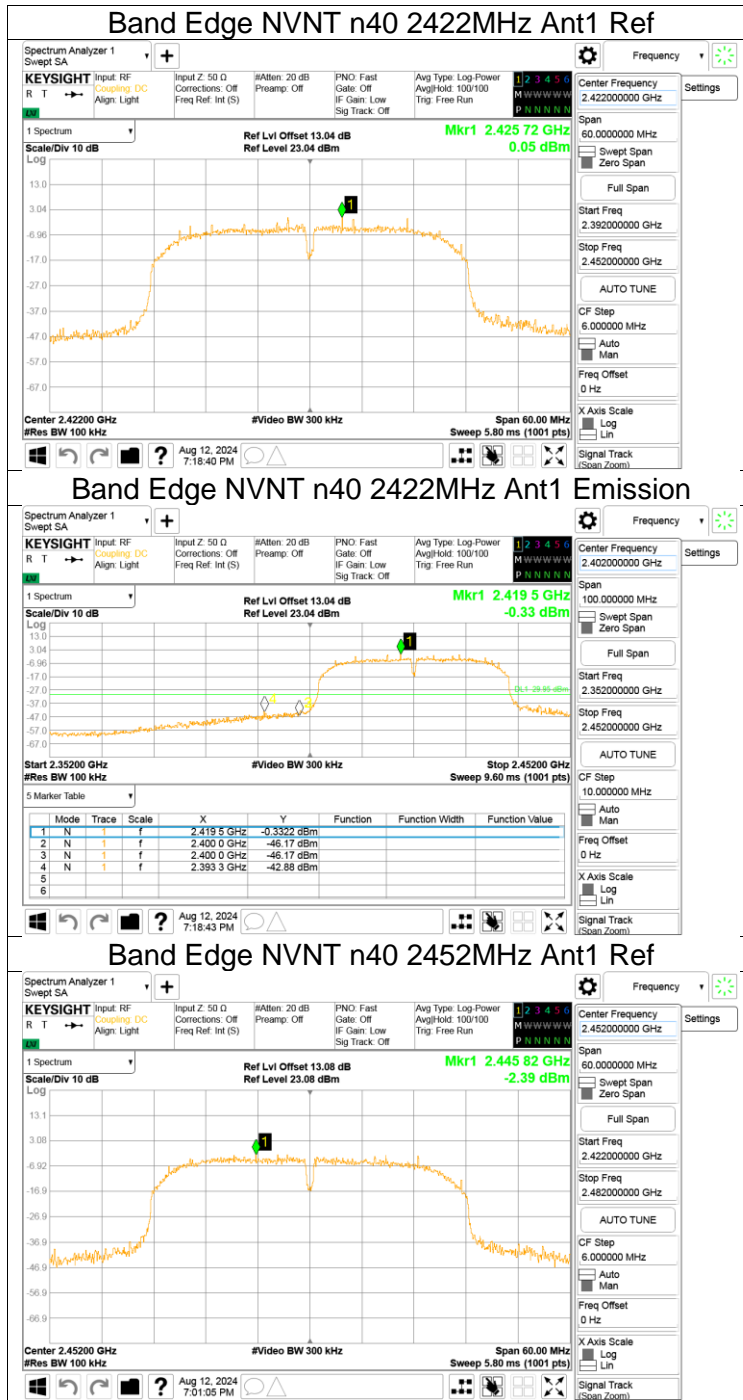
Band Edge NVNT n40 2422MHz Ant1 Ref

Spectrum Analyzer 1
Swept SA
KEYSIGHT Input: RF
Coupling: DC
Align: Light
Input Z: 50 Ω
Corrections: Off
Freq Ref: Int (S)
#Atten: 20 dB
Preamp: Off
PNO: Fast
Gate: Off
IF Gain: Low
Sig Track: Off
Avg Type: Log-Power
Avg|Hold: 100/100
Trig: Free Run
1 2 3 4 5 6
M W W W W W
P N N N N N
Frequency
Settings
1 Spectrum
Scale/Div 10 dB
Log
Ref Lvl Offset 13.04 dB
Ref Level 23.04 dBm
Mkr1 2.425 72 GHz
0.05 dBm
13.0
3.04
-6.96
-17.0
-27.0
-37.0
-47.0
-57.0
-67.0
Center 2.42200 GHz
#Res BW 100 kHz
#Video BW 300 kHz
Span 60.00 MHz
Sweep 5.80 ms (1001 pts)
Center Frequency
2.422000000 GHz
Span
60.0000000 MHz
Swept Span
Zero Span
Full Span
Start Freq
2.392000000 GHz
Stop Freq
2.452000000 GHz
AUTO TUNE
CF Step
6.000000 MHz
Auto
Man
Freq Offset
0 Hz
X Axis Scale
Log
Lin
Signal Track
(Span Zoom)
Aug 12, 2024
7:18:40 PM

Band Edge NVNT n40 2422MHz Ant1 Emission

Spectrum Analyzer 1
Swept SA
KEYSIGHT Input: RF
Coupling: DC
Align: Light
Input Z: 50 Ω
Corrections: Off
Freq Ref: Int (S)
#Atten: 20 dB
Preamp: Off
PNO: Fast
Gate: Off
IF Gain: Low
Sig Track: Off
Avg Type: Log-Power
Avg|Hold: 100/100
Trig: Free Run
1 2 3 4 5 6
M W W W W W
P N N N N N
Frequency
Settings
1 Spectrum
Scale/Div 10 dB
Log
Ref Lvl Offset 13.04 dB
Ref Level 23.04 dBm
Mkr1 2.419 5 GHz
-0.33 dBm
13.0
3.04
-6.96
-17.0
-27.0
-37.0
-47.0
-57.0
-67.0
DL1 -29.95 dBm
Start 2.35200 GHz
#Res BW 100 kHz
#Video BW 300 kHz
Stop 2.45200 GHz
Sweep 9.60 ms (1001 pts)
5 Marker Table

| | Mode | Trace | Scale | X | Y | Function | Function Width | Function Value |
|---|---|---|---|---|---|---|---|---|
| 1 | N | 1 | f | 2.419 5 GHz | -0.3322 dBm | | | |
| 2 | N | 1 | f | 2.400 0 GHz | -46.17 dBm | | | |
| 3 | N | 1 | f | 2.400 0 GHz | -46.17 dBm | | | |
| 4 | N | 1 | f | 2.393 3 GHz | -42.88 dBm | | | |
| 5 | | | | | | | | |
| 6 | | | | | | | | |

Center Frequency
2.402000000 GHz
Span
100.000000 MHz
Swept Span
Zero Span
Full Span
Start Freq
2.352000000 GHz
Stop Freq
2.452000000 GHz
AUTO TUNE
CF Step
10.000000 MHz
Auto
Man
Freq Offset
0 Hz
X Axis Scale
Log
Lin
Signal Track
(Span Zoom)
Aug 12, 2024
7:18:43 PM

Band Edge NVNT n40 2452MHz Ant1 Ref

Spectrum Analyzer 1
Swept SA
KEYSIGHT Input: RF
Coupling: DC
Align: Light
Input Z: 50 Ω
Corrections: Off
Freq Ref: Int (S)
#Atten: 20 dB
Preamp: Off
PNO: Fast
Gate: Off
IF Gain: Low
Sig Track: Off
Avg Type: Log-Power
Avg|Hold: 100/100
Trig: Free Run
1 2 3 4 5 6
M W W W W W
P N N N N N
Frequency
Settings
1 Spectrum
Scale/Div 10 dB
Log
Ref Lvl Offset 13.08 dB
Ref Level 23.08 dBm
Mkr1 2.445 82 GHz
-2.39 dBm
13.1
3.08
-6.92
-16.9
-26.9
-36.9
-46.9
-56.9
-66.9
Center 2.45200 GHz
#Res BW 100 kHz
#Video BW 300 kHz
Span 60.00 MHz
Sweep 5.80 ms (1001 pts)
Center Frequency
2.452000000 GHz
Span
60.0000000 MHz
Swept Span
Zero Span
Full Span
Start Freq
2.422000000 GHz
Stop Freq
2.482000000 GHz
AUTO TUNE
CF Step
6.000000 MHz
Auto
Man
Freq Offset
0 Hz
X Axis Scale
Log
Lin
Signal Track
(Span Zoom)
Aug 12, 2024
7:01:05 PM